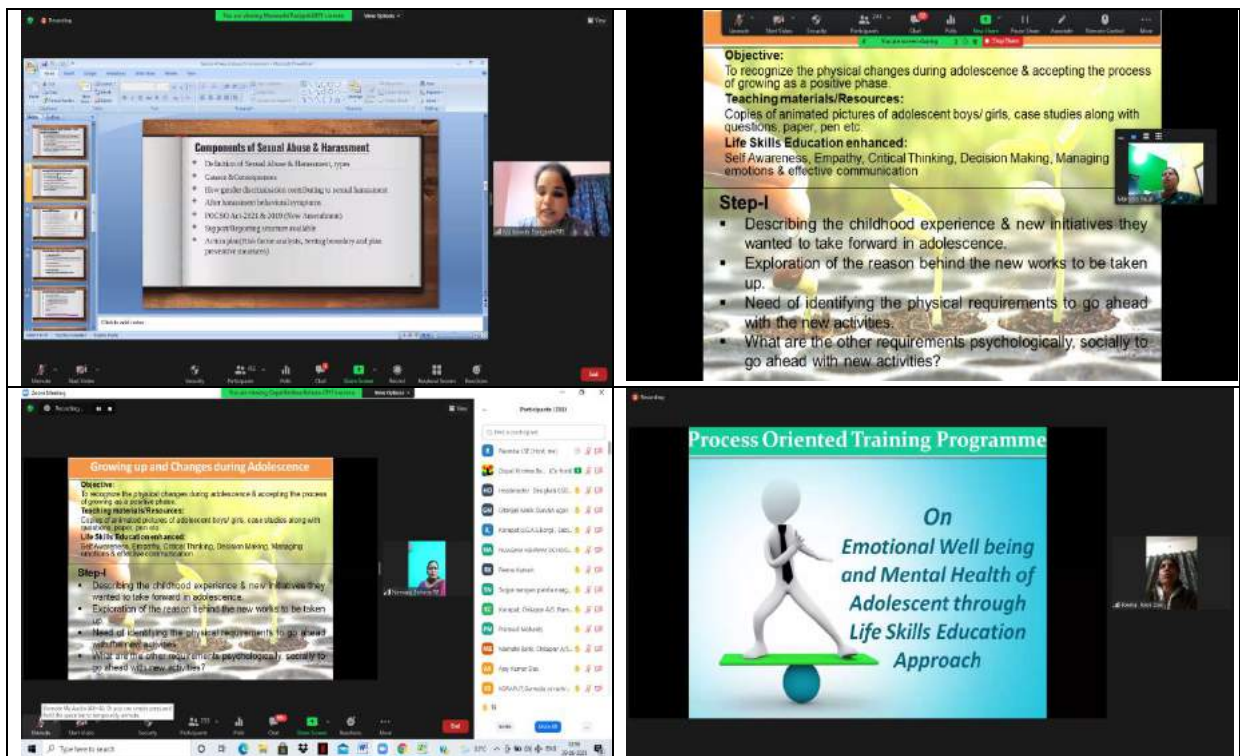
Components of Sexual Abuse & Harassment

- Definition of Sexual Abuse & Harassment, types
- Causes & Consequences
- How gender discrimination contributing to sexual harassment
- After harassment behavioral symptoms
- POCSO Act-2012 & 2019 (New Amendment)
- Support/Reporting structure available
- Action plan (Risk factor analysis, Setting boundary and plan preventive measures)

Click to add notes

Objective:
To recognize the physical changes during adolescence & accepting the process of growing as a positive phase.
Teaching materials/Resources:
Copies of animated pictures of adolescent boys/ girls, case studies along with questions, paper, pen etc.
Life Skills Education enhanced:
Self Awareness, Empathy, Critical Thinking, Decision Making, Managing emotions & effective communication

Step-I
- Describing the childhood experience & new initiatives they wanted to take forward in adolescence.
- Exploration of the reason behind the new works to be taken up.
- Need of identifying the physical requirements to go ahead with the new activities.
- What are the other requirements psychologically, socially to go ahead with new activities?

Growing up and Changes during Adolescence

Objective:
To recognize the physical changes during adolescence & accepting the process of growing as a positive phase.
Teaching materials/Resources:
Copies of animated pictures of adolescent boys/ girls, case studies along with questions, paper, pen etc.
Life Skills Education enhanced:
Self Awareness, Empathy, Critical Thinking, Decision Making, Managing emotions & effective communication

Step-I
- Describing the childhood experience & new initiatives they wanted to take forward in adolescence.
- Exploration of the reason behind the new works to be taken up.
- Need of identifying the physical requirements to go ahead with the new activities.
- What are the other requirements psychologically, socially to go ahead with new activities?

Participants

Type here to search

Recording

Process Oriented Training Programme

On
Emotional Well being and Mental Health of Adolescent through Life Skills Education Approach